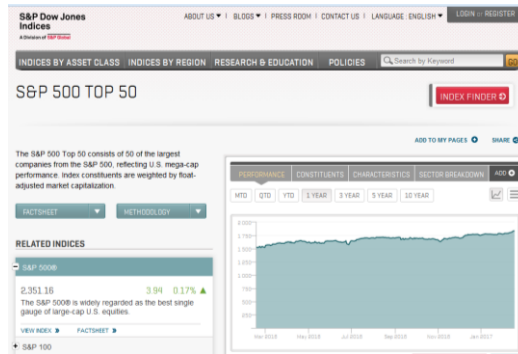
S&P Dow Jones Indices
A Division of S&P Global

ABOUT US ▾ | BLOGS ▾ | PRESS ROOM | CONTACT US | LANGUAGE ENGLISH ▾ | LOGIN or REGISTER

INDICES BY ASSET CLASS | INDICES BY REGION | RESEARCH & EDUCATION | POLICIES | Search by Keyword | GO

S&P 500 TOP 50

INDEX FINDER

ADD TO MY PAGES | SHARE

The S&P 500 Top 50 consists of 50 of the largest companies from the S&P 500, reflecting U.S. mega-cap performance. Index constituents are weighted by float-adjusted market capitalization.

FACTSHEET | METHODOLOGY

RELATED INDICES

S&P 500®

2,351.16 | 3.94 | 0.17% ▲

The S&P 500® is widely regarded as the best single gauge of large-cap U.S. equities.

VIEW INDEX | FACTSHEET

S&P 100

PERFORMANCE | CONSTITUENTS | CHARACTERISTICS | SECTOR BREAKDOWN | ADD

MTD | QTD | YTD | 1 YEAR | 3 YEAR | 5 YEAR | 10 YEAR

2,100
1,750
1,400
1,050
700
350

Mar 2016 | May 2016 | Jul 2016 | Sep 2016 | Nov 2016 | Jan 2017